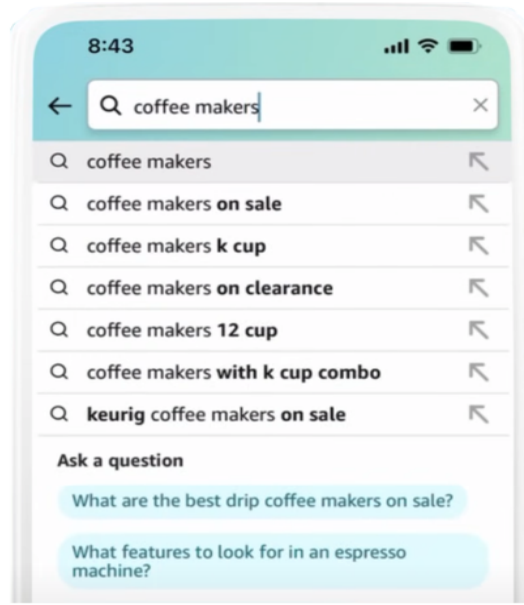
8:43

coffee makers

coffee makers

coffee makers on sale

coffee makers k cup

coffee makers on clearance

coffee makers 12 cup

coffee makers with k cup combo

keurig coffee makers on sale

Ask a question

What are the best drip coffee makers on sale?

What features to look for in an espresso machine?